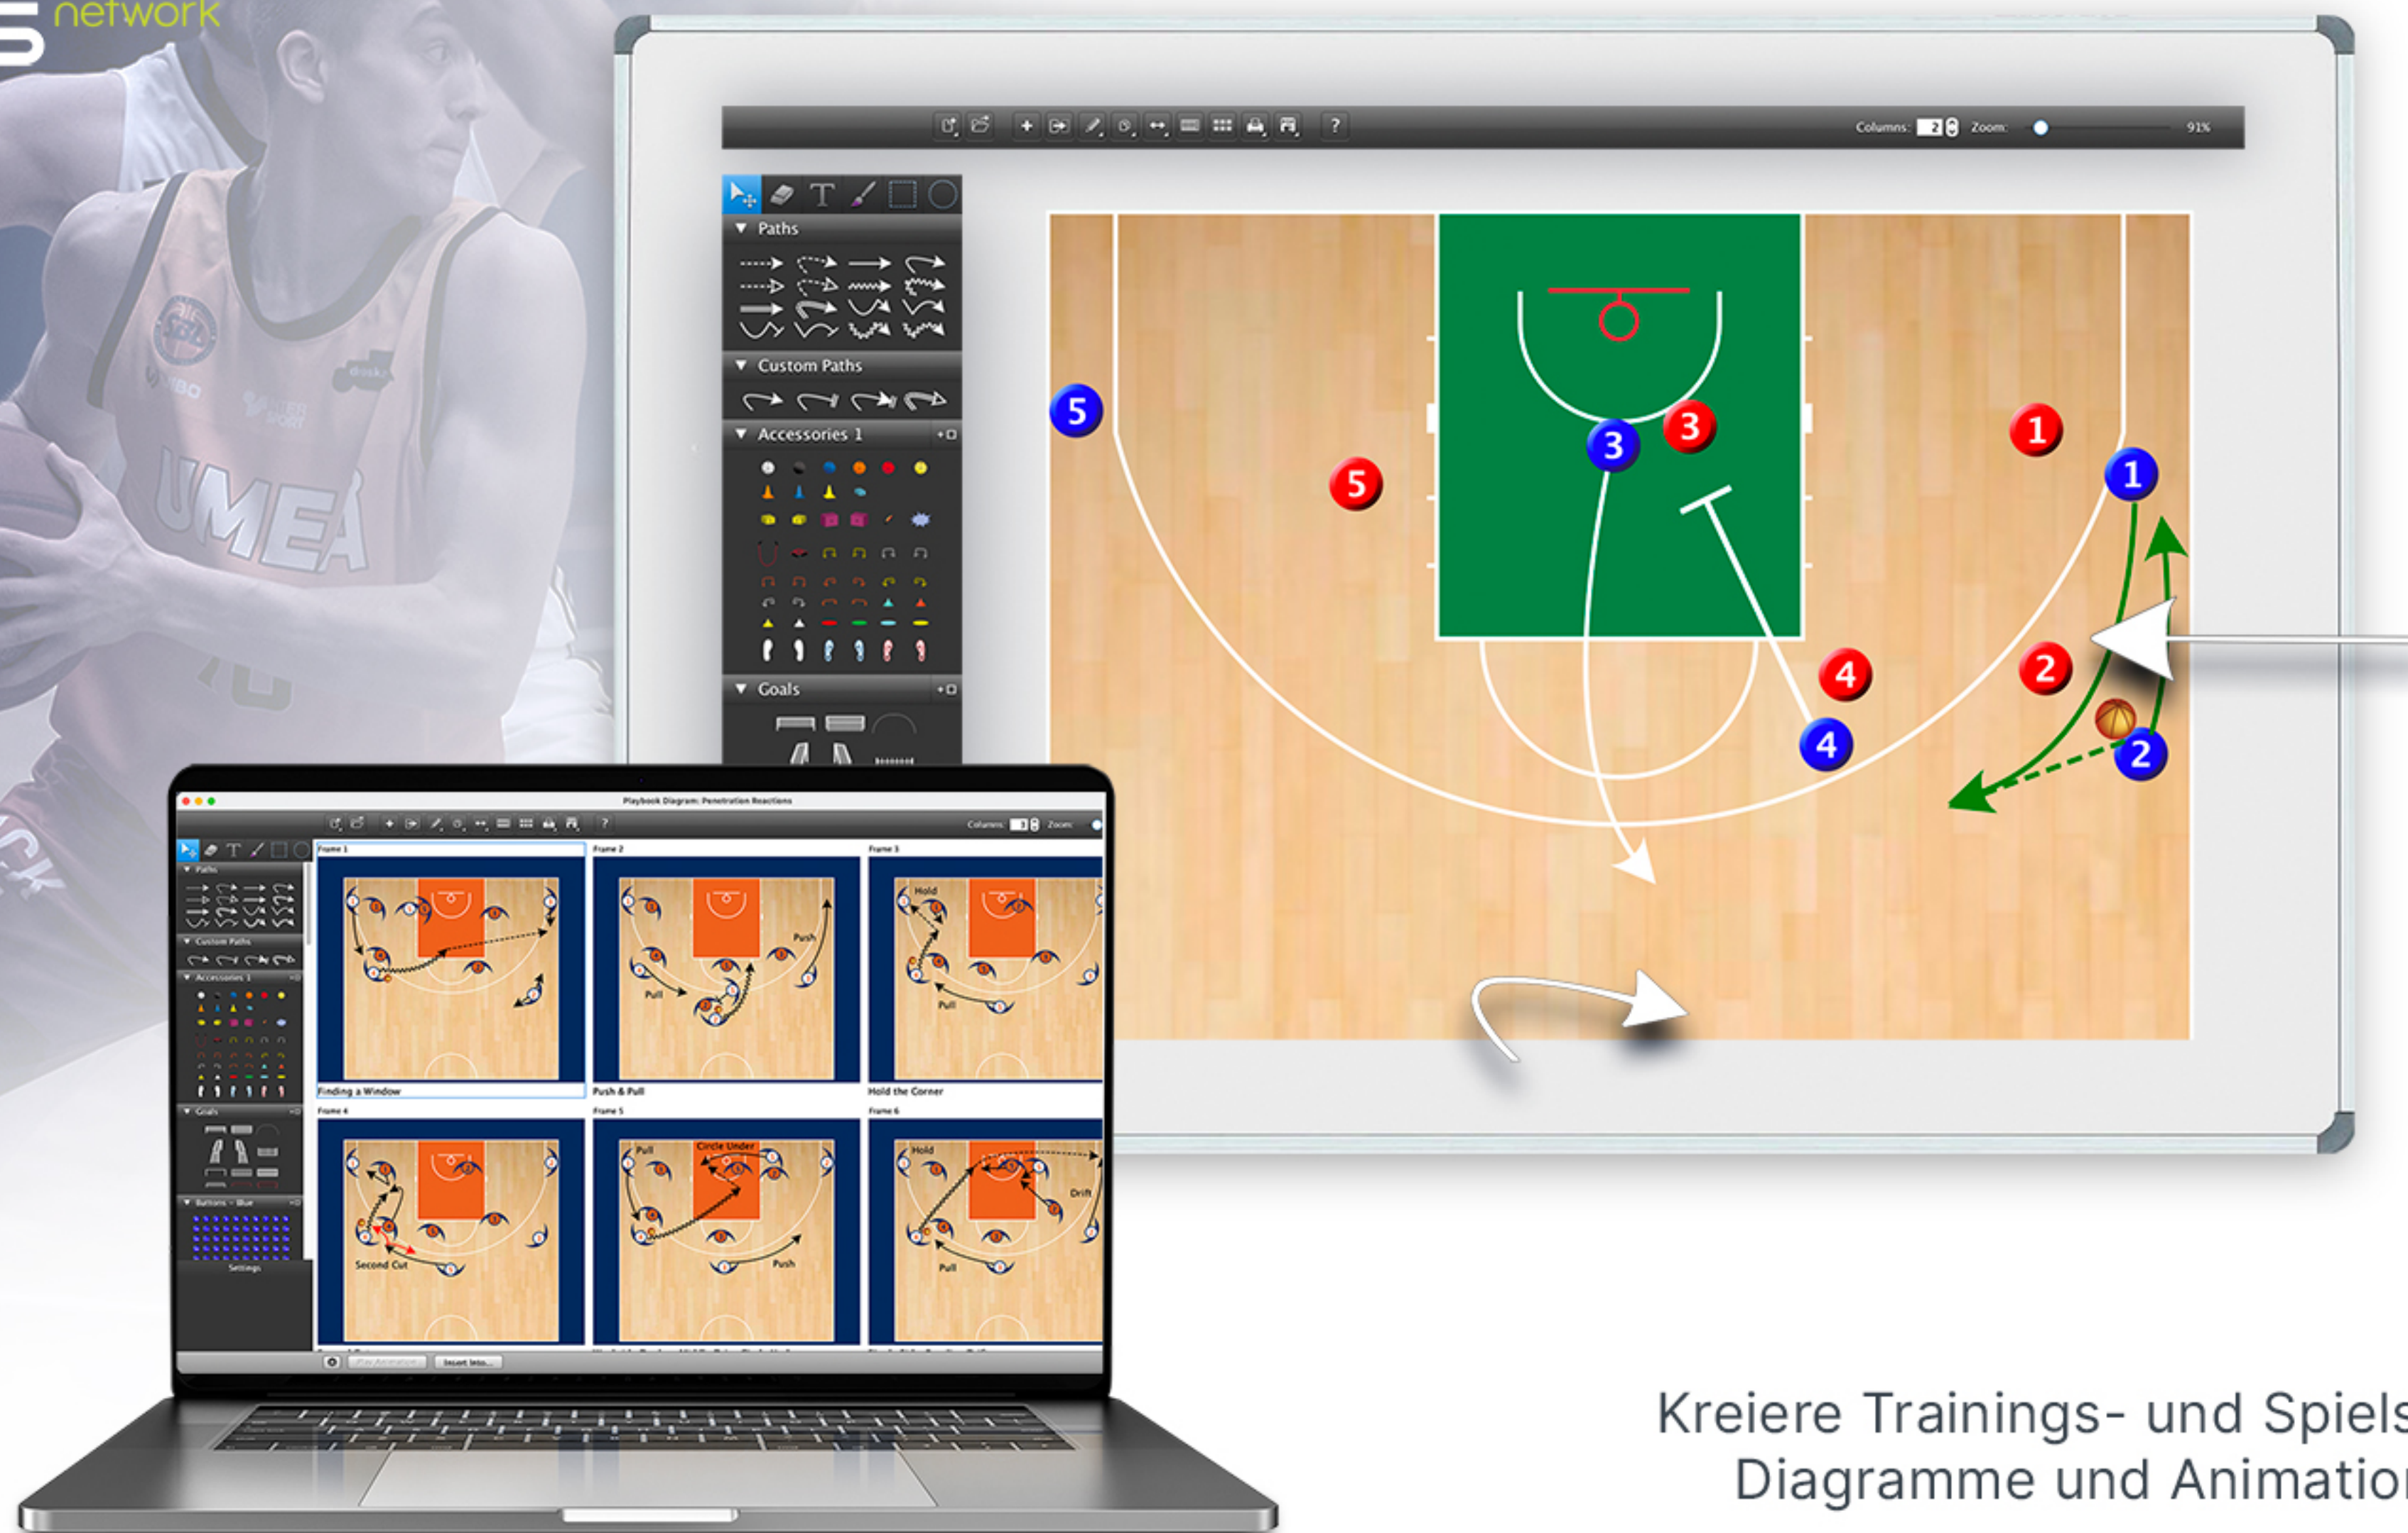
network

UMEA

Columns: 2 Zoom: 91%

Paths

Custom Paths

Accessories 1

Goals

5 5 3 3 1 1 4 4 2 2

Playbook Diagram: Penetration Reactions

Columns: Zoom:

Frame 1

Frame 2

Frame 3

Finding a Window

Push & Pull

Hold the Corner

Frame 4

Frame 5

Frame 6

Push

Pull

Hold

Second Cut

Circle Under

Drift

Buttons - Blue

Settings

Insert Into...

Kreiere Trainings- und Spiels
Diagramme und Animatio